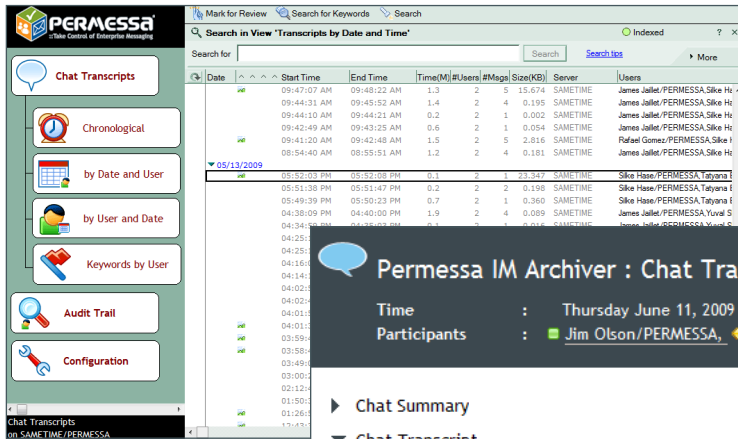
PERMESSA
Take Control of Enterprise Messaging

Chat Transcripts

Chronological

by Date and User

by User and Date

Keywords by User

Audit Trail

Configuration

Chat Transcripts
on SAMETIME/PERMESSA

Mark for Review   Search for Keywords   Search

Search in View 'Transcripts by Date and Time'   Indexed   ? X

Search for   Search   Search tips   More

| Date | Start Time | End Time | Time(M) | #Users | #Msgs | Size(KB) | Server | Users |
|---|---|---|---|---|---|---|---|---|
| | 09:47:07 AM | 09:48:22 AM | 1.3 | 2 | 5 | 15.674 | SAMETIME | James Jaillet/PERMESSA,Silke Ha |
| | 09:44:31 AM | 09:45:52 AM | 1.4 | 2 | 4 | 0.195 | SAMETIME | James Jaillet/PERMESSA,Silke Ha |
| | 09:44:10 AM | 09:44:21 AM | 0.2 | 1 | 2 | 0.002 | SAMETIME | James Jaillet/PERMESSA,Silke Ha |
| | 09:42:49 AM | 09:43:25 AM | 0.6 | 2 | 1 | 0.054 | SAMETIME | James Jaillet/PERMESSA,Silke Ha |
| | 09:41:20 AM | 09:42:48 AM | 1.5 | 2 | 5 | 2.816 | SAMETIME | Rafael Gomez/PERMESSA,Silke H |
| | 08:54:40 AM | 08:55:51 AM | 1.2 | 2 | 4 | 0.181 | SAMETIME | James Jaillet/PERMESSA,Silke Ha |
| 05/13/2009 | | | | | | | | |
| | 05:52:03 PM | 05:52:08 PM | 0.1 | 2 | 1 | 23.347 | SAMETIME | Silke Hase/PERMESSA,Tatyana E |
| | 05:51:38 PM | 05:51:47 PM | 0.2 | 2 | 2 | 0.198 | SAMETIME | Silke Hase/PERMESSA,Tatyana E |
| | 05:49:39 PM | 05:50:23 PM | 0.7 | 2 | 1 | 0.360 | SAMETIME | Silke Hase/PERMESSA,Tatyana E |
| | 04:38:09 PM | 04:40:00 PM | 1.9 | 2 | 4 | 0.089 | SAMETIME | James Jaillet/PERMESSA,Yuval S |
| | 04:34:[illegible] | | | | | | | |

Permessa IM Archiver : Chat Tra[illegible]

Time : Thursday June 11, 2009
Participants : Jim Olson/PERMESSA,

Chat Summary

Chat Transcript